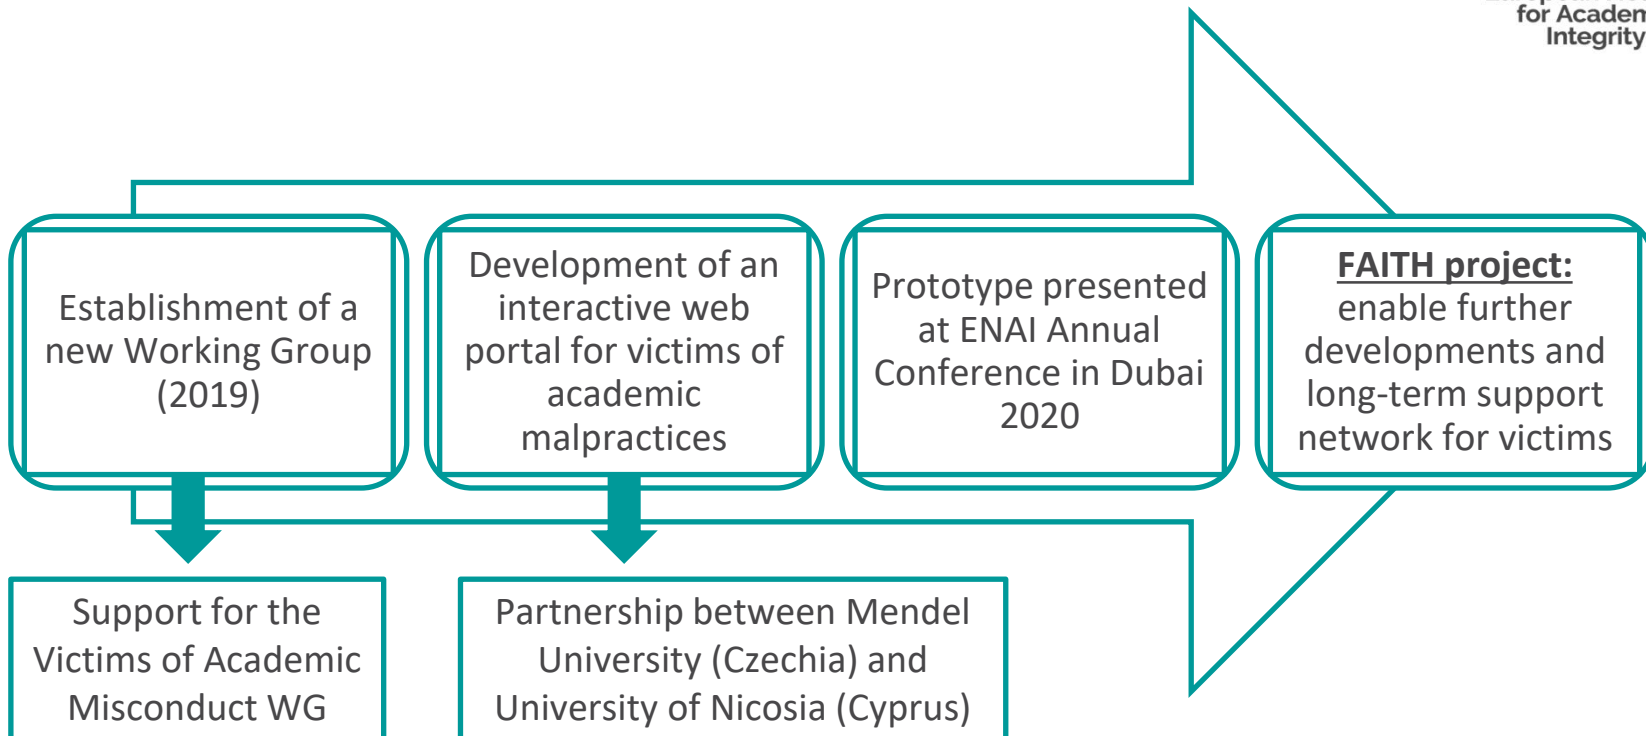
for Academ
Integrity

Establishment of a new Working Group (2019)

Development of an interactive web portal for victims of academic malpractices

Prototype presented at ENAI Annual Conference in Dubai 2020

FAITH project: enable further developments and long-term support network for victims

Support for the Victims of Academic Misconduct WG

Partnership between Mendel University (Czechia) and University of Nicosia (Cyprus)